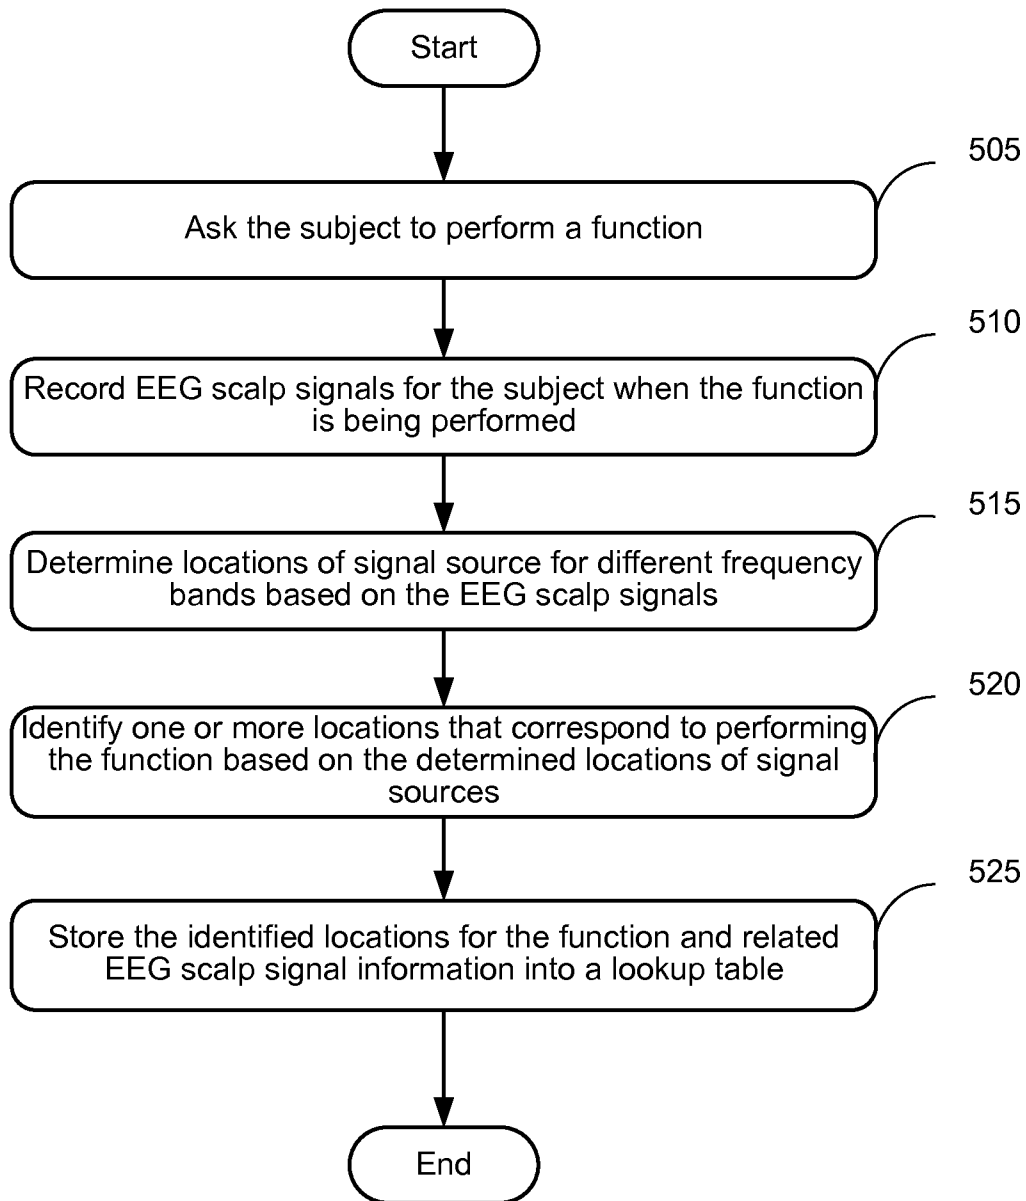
Start

505

Ask the subject to perform a function

510

Record EEG scalp signals for the subject when the function is being performed

515

Determine locations of signal source for different frequency bands based on the EEG scalp signals

520

Identify one or more locations that correspond to performing the function based on the determined locations of signal sources

525

Store the identified locations for the function and related EEG scalp signal information into a lookup table

End